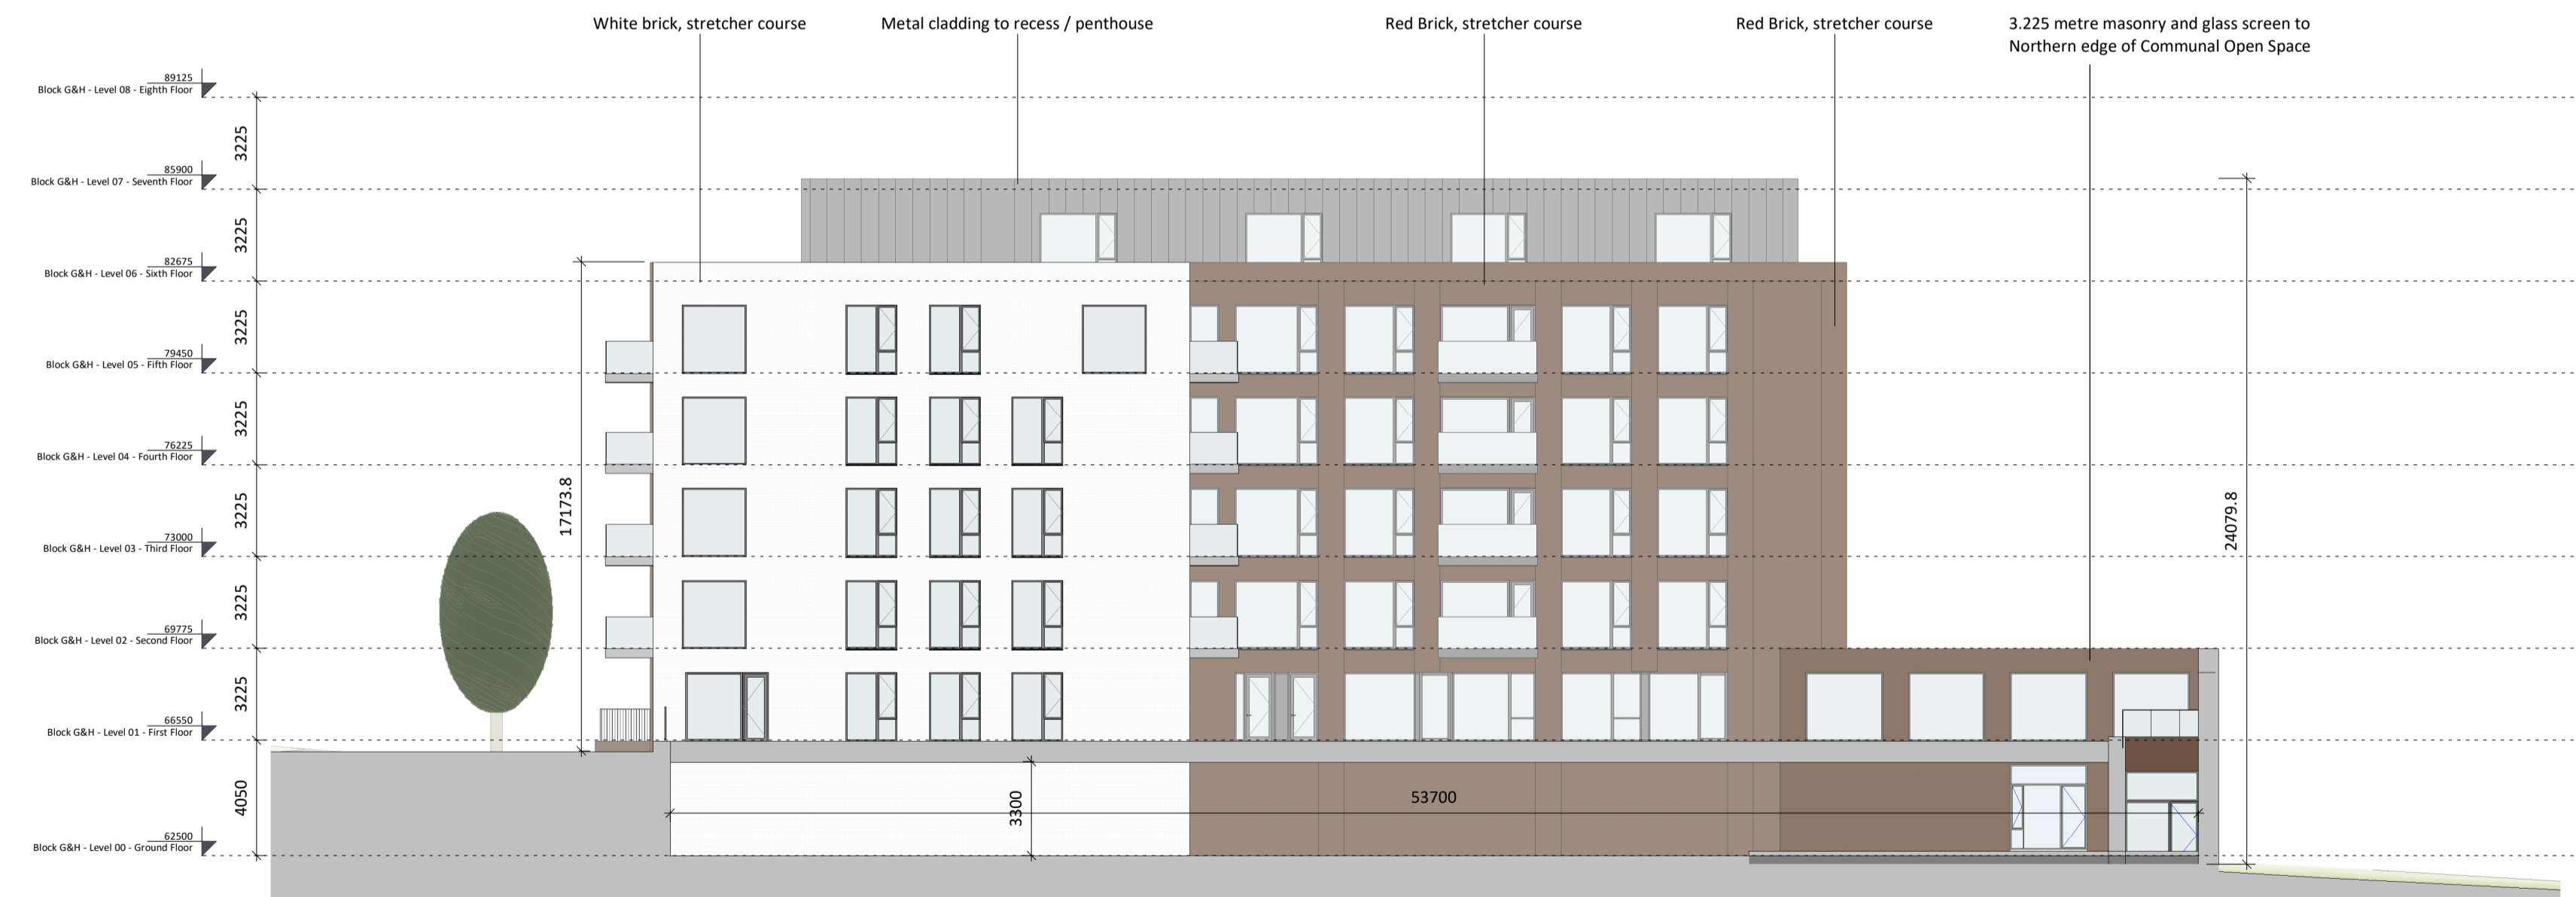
White brick, stretcher course

Metal cladding to recess / penthouse

Red Brick, stretcher course

Red Brick, stretcher course

3.225 metre masonry and glass screen to Northern edge of Communal Open Space

89125
Block G&H - Level 08 - Eighth Floor

3225

85900
Block G&H - Level 07 - Seventh Floor

3225

82675
Block G&H - Level 06 - Sixth Floor

3225

79450
Block G&H - Level 05 - Fifth Floor

3225

76225
Block G&H - Level 04 - Fourth Floor

3225

73000
Block G&H - Level 03 - Third Floor

3225

69775
Block G&H - Level 02 - Second Floor

3225

66550
Block G&H - Level 01 - First Floor

4050

62500
Block G&H - Level 00 - Ground Floor

17173.8

24079.8

3300

53700